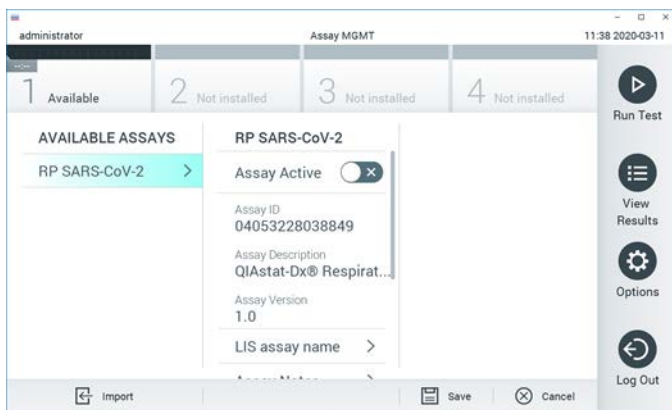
administrator

Assay MGMT

11:38 2020-03-11

1 Available

2 Not installed

3 Not installed

4 Not installed

Run Test

AVAILABLE ASSAYS

RP SARS-CoV-2

RP SARS-CoV-2

Assay Active

Assay ID
04053228038849

Assay Description
QIAstat-Dx® Respirat...

Assay Version
1.0

LIS assay name

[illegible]

View Results

Options

Log Out

Import

Save

Cancel